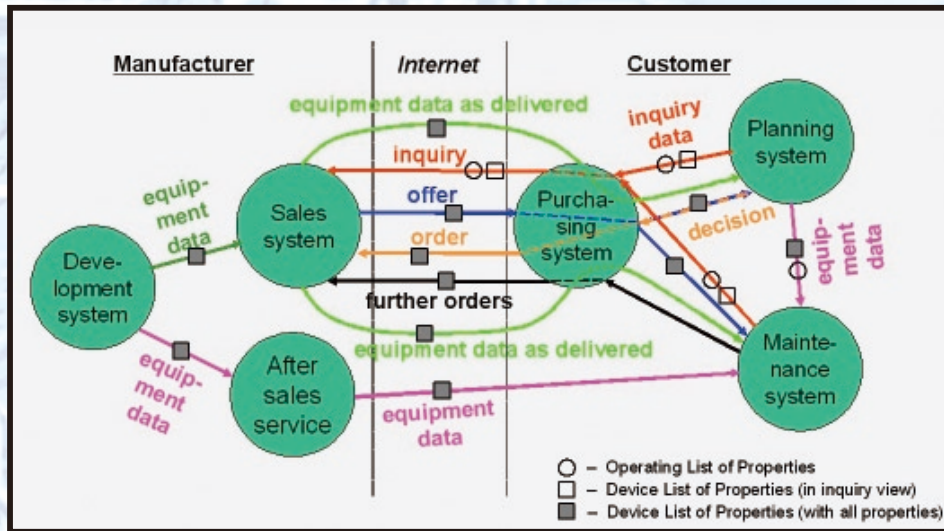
Manufacturer

Internet

Customer

equipment data as delivered

inquiry data

Planning system

inquiry

offer

order

further orders

equipment data

Sales system

Purchasing system

decision

equipment data

Development system

equipment data

After sales service

equipment data as delivered

Maintenance system

equipment data

○ – Operating List of Properties
□ – Device List of Properties (in inquiry view)
■ – Device List of Properties (with all properties)